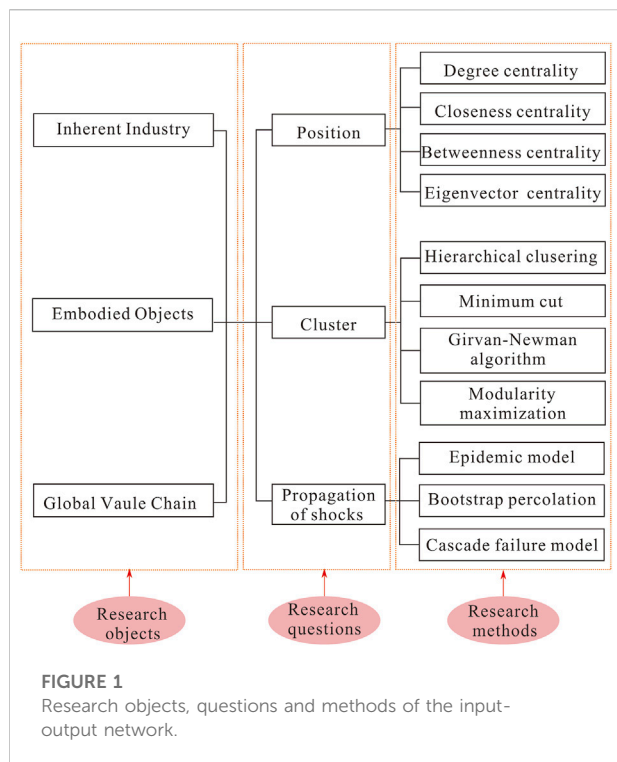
Inherent Industry

Embodied Objects

Global Vaule Chain

Position

Cluster

Propagation of shocks

Degree centrality

Closeness centrality

Betweenness centrality

Eigenvector centrality

Hierarchical clusering

Minimum cut

Girvan-Newman algorithm

Modularity maximization

Epidemic model

Bootstrap percolation

Cascade failure model

Research objects

Research questions

Research methods

FIGURE 1
Research objects, questions and methods of the input-output network.